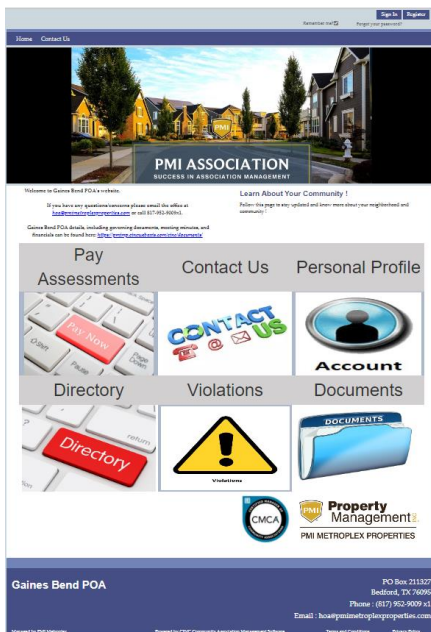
Sign In Register

Remember me? Forgot your password?

Home Contact Us

PMI ASSOCIATION
SUCCESS IN ASSOCIATION MANAGEMENT

Welcome to Gaines Bend POA's website.

If you have any questions/concerns please email the office at hoa@pmimetroplexproperties.com or call 817-952-9009x1.

Gaines Bend POA details, including governing documents, meeting minutes, and financials can be found here: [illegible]

Learn About Your Community !

Follow this page to stay updated and know more about your neighborhood and community !

Pay Assessments

Pay Now

Contact Us

CONTACT US

Personal Profile

Account

Directory

Directory

Violations

Violations

Documents

DOCUMENTS

CMCA

PMI Property Management
PMI METROPLEX PROPERTIES

Gaines Bend POA

PO Box 211327
Bedford, TX 76095
Phone : (817) 952-9009 x1
Email : hoa@pmimetroplexproperties.com

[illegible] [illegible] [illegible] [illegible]